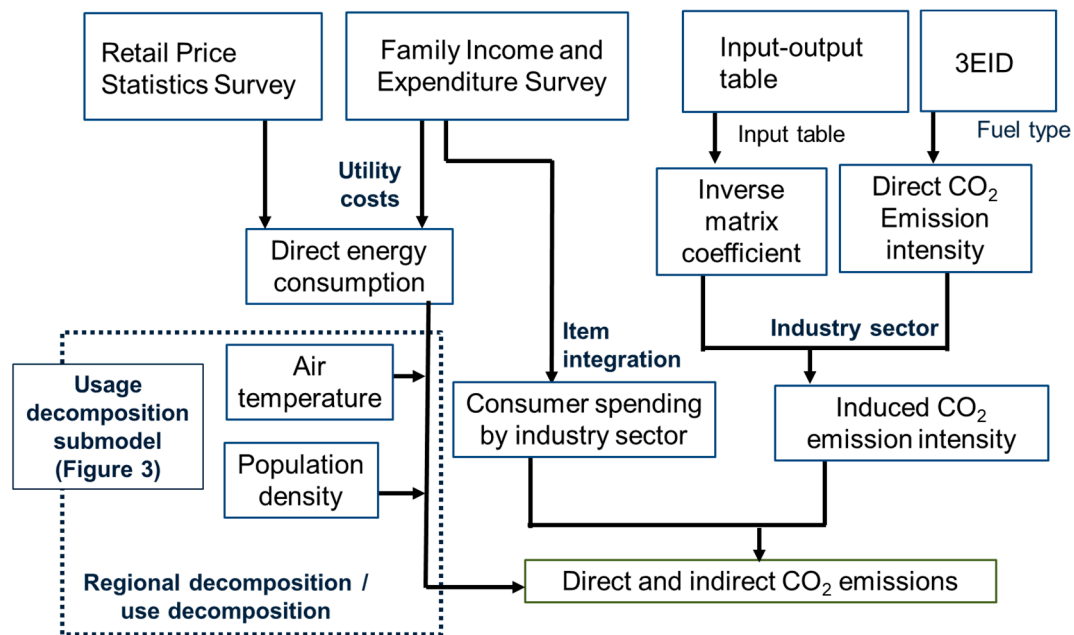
Retail Price Statistics Survey

Family Income and Expenditure Survey

Input-output table

3EID

Input table

Fuel type

Utility costs

Inverse matrix coefficient

Direct $CO_2$ Emission intensity

Direct energy consumption

Industry sector

Item integration

Usage decomposition submodel (Figure 3)

Air temperature

Population density

Consumer spending by industry sector

Induced $CO_2$ emission intensity

Regional decomposition / use decomposition

Direct and indirect $CO_2$ emissions